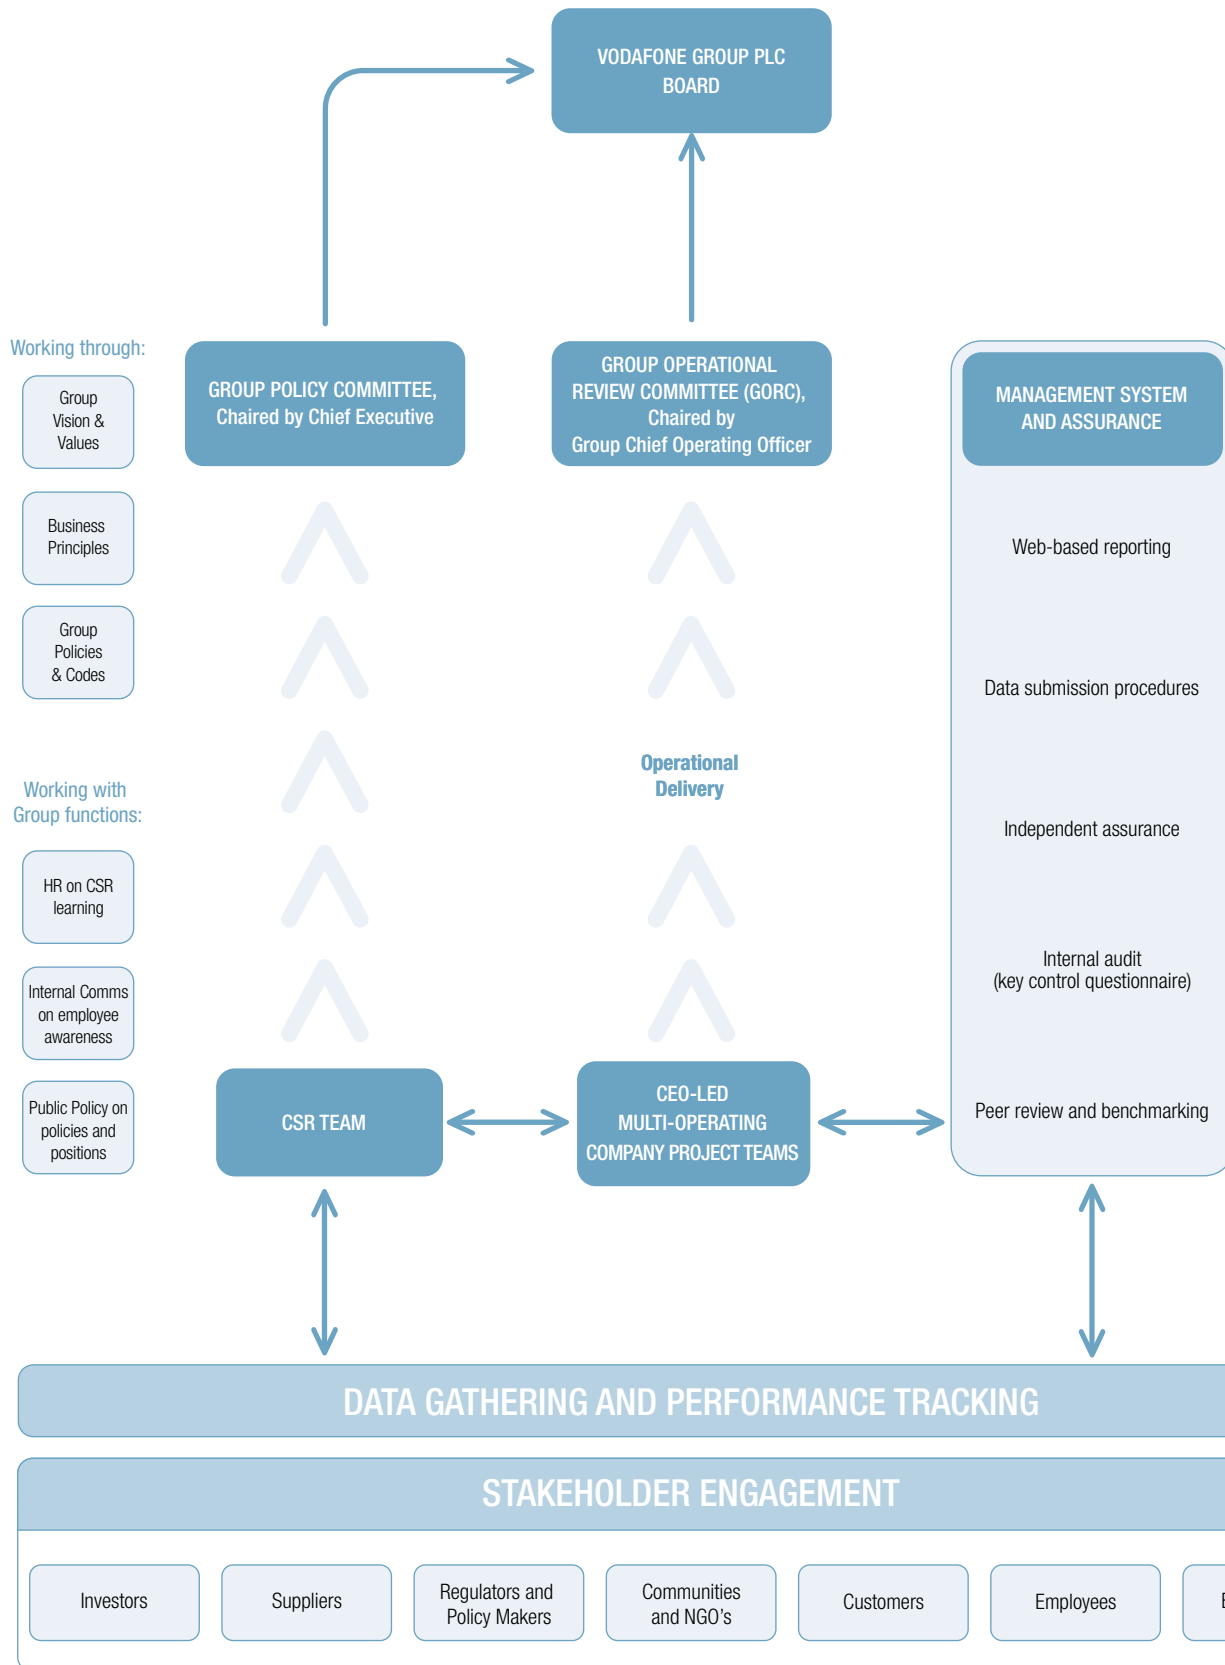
VODAFONE GROUP PLC BOARD

Working through:

Group Vision & Values

Business Principles

Group Policies & Codes

GROUP POLICY COMMITTEE, Chaired by Chief Executive

GROUP OPERATIONAL REVIEW COMMITTEE (GORC), Chaired by Group Chief Operating Officer

MANAGEMENT SYSTEM AND ASSURANCE

Web-based reporting

Data submission procedures

Independent assurance

Internal audit (key control questionnaire)

Peer review and benchmarking

Operational Delivery

Working with Group functions:

HR on CSR learning

Internal Comms on employee awareness

Public Policy on policies and positions

CSR TEAM

CEO-LED MULTI-OPERATING COMPANY PROJECT TEAMS

DATA GATHERING AND PERFORMANCE TRACKING

STAKEHOLDER ENGAGEMENT

Investors

Suppliers

Regulators and Policy Makers

Communities and NGO's

Customers

Employees

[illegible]